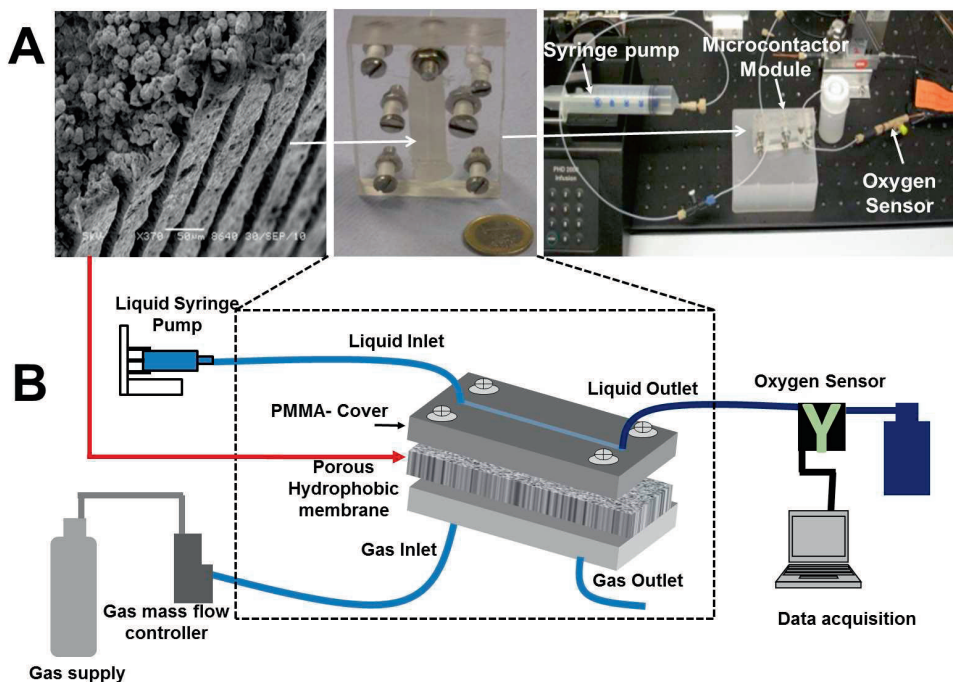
A

X370 50μm 8640 30/SEP/10

Syringe pump

Microcontactor Module

Oxygen Sensor

B

Liquid Syringe Pump

Liquid Inlet

Liquid Outlet

Oxygen Sensor

PMMA- Cover

Porous Hydrophobic membrane

Gas Inlet

Gas Outlet

Gas mass flow controller

Data acquisition

Gas supply